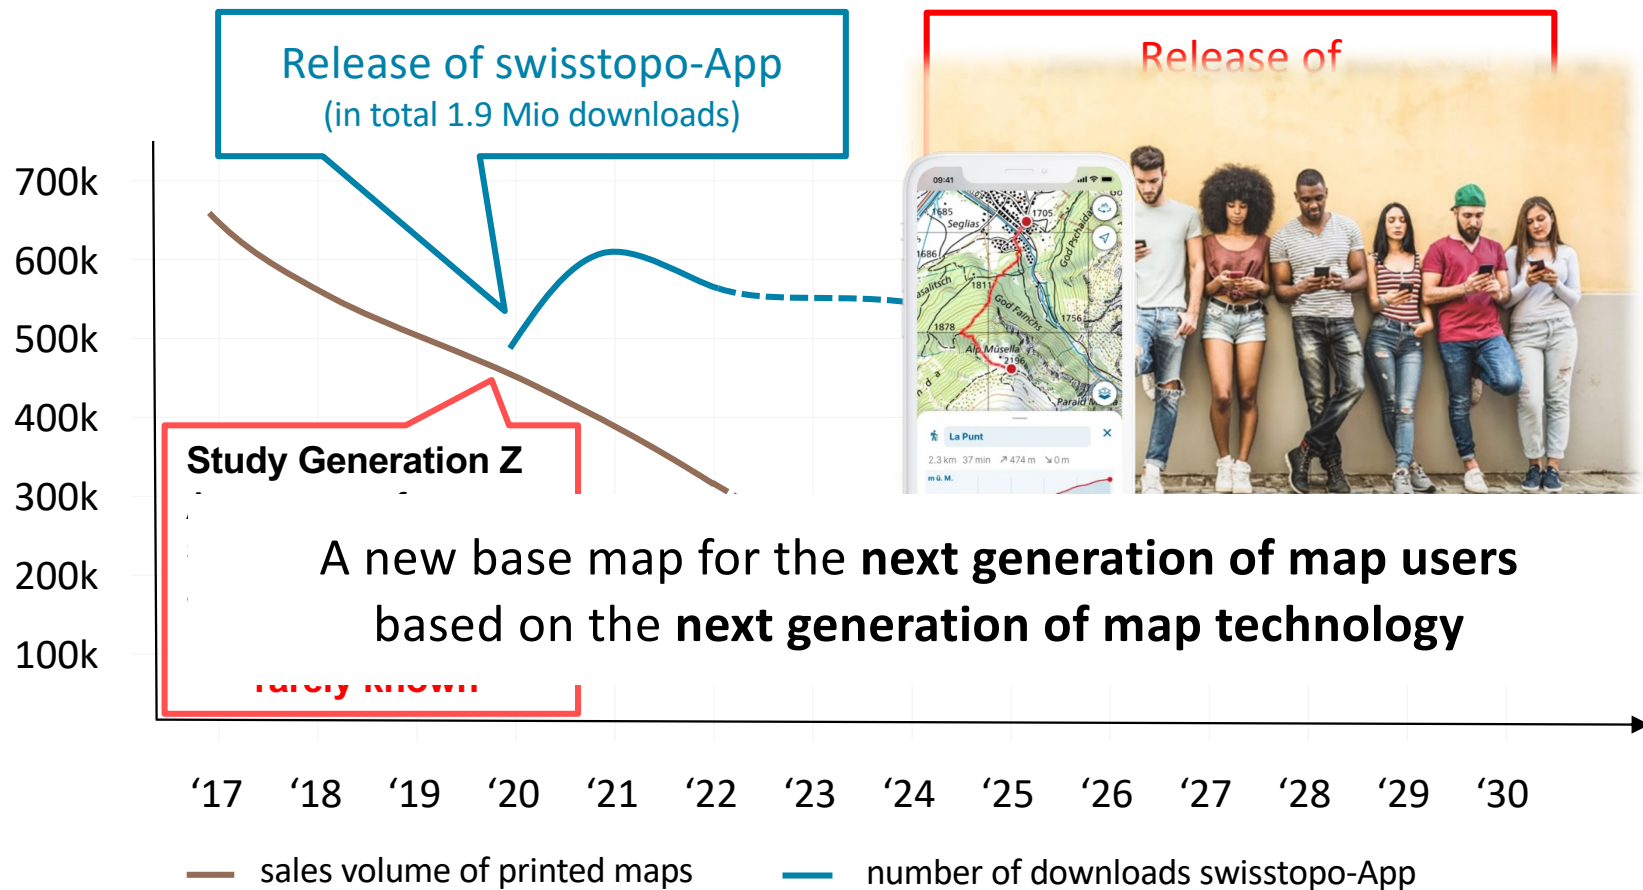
Release of swisstopo-App
(in total 1.9 Mio downloads)

Release of

700k
600k
500k
400k
300k
200k
100k

Study Generation Z

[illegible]

09:41

1685
Seglias
1705
1686
1811
1756
1878
Alp Müsella
2196
God Pachaida
God Fainchs
Paraid
La Punt
2.3 km 37 min ↗474 m ↘0 m
m ü. M.

A new base map for the **next generation of map users** based on the **next generation of map technology**

‘17 ‘18 ‘19 ‘20 ‘21 ‘22 ‘23 ‘24 ‘25 ‘26 ‘27 ‘28 ‘29 ‘30

sales volume of printed maps
number of downloads swisstopo-App